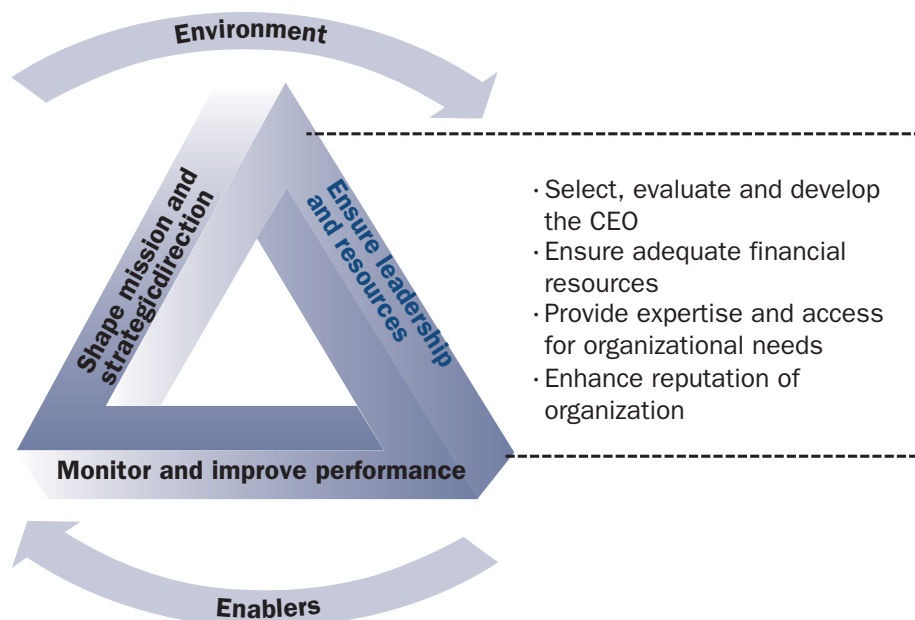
Environment

Shape mission and strategicdirection

Ensure leadership and resources

Monitor and improve performance

Enablers

· Select, evaluate and develop the CEO
· Ensure adequate financial resources
· Provide expertise and access for organizational needs
· Enhance reputation of organization